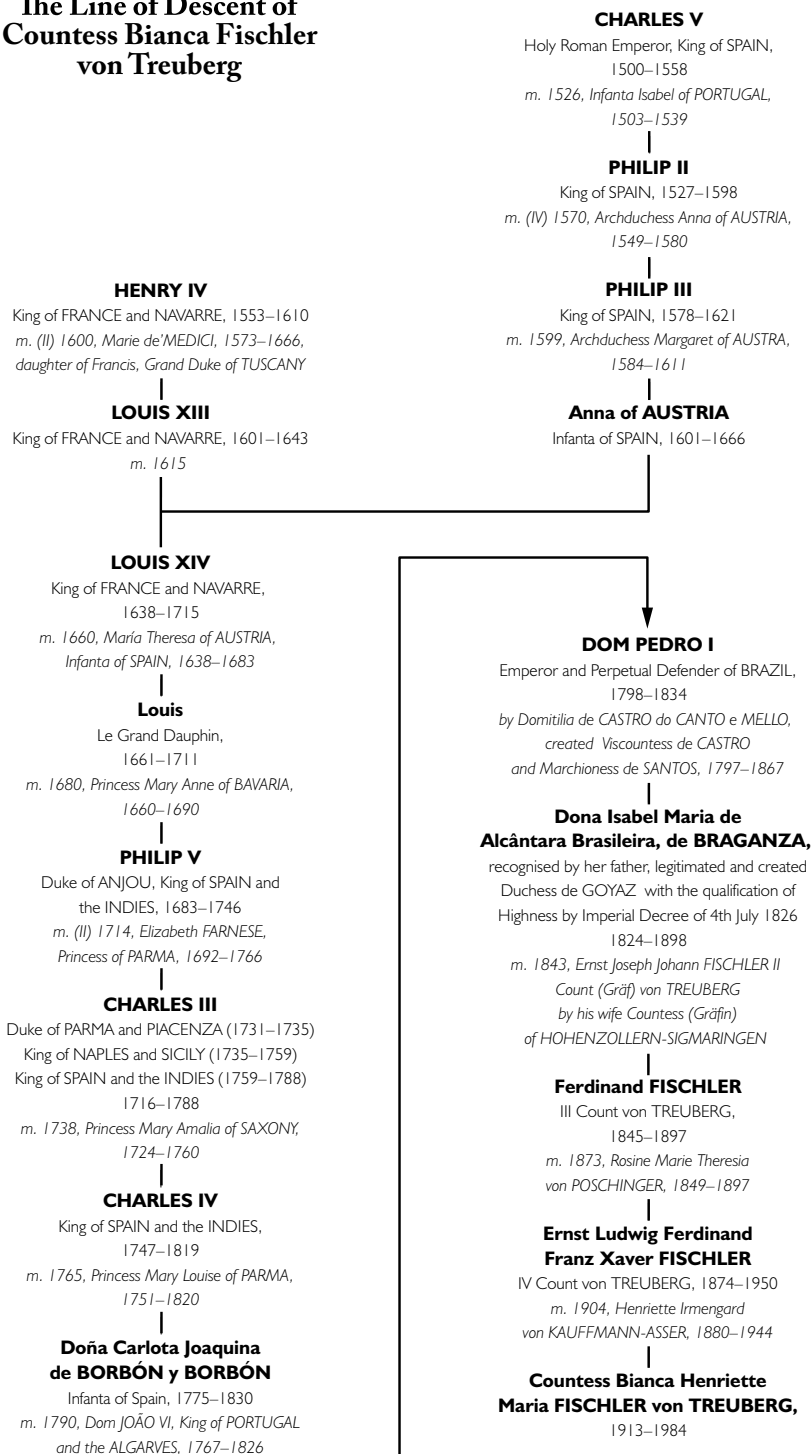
The Line of Descent of Countess Bianca Fischler von Treuberg

CHARLES V
Holy Roman Emperor, King of SPAIN, 1500–1558
m. 1526, Infanta Isabel of PORTUGAL, 1503–1539

PHILIP II
King of SPAIN, 1527–1598
m. (IV) 1570, Archduchess Anna of AUSTRIA, 1549–1580

PHILIP III
King of SPAIN, 1578–1621
m. 1599, Archduchess Margaret of AUSTRA, 1584–1611

Anna of AUSTRIA
Infanta of SPAIN, 1601–1666

HENRY IV
King of FRANCE and NAVARRE, 1553–1610
m. (II) 1600, Marie de'MEDICI, 1573–1666, daughter of Francis, Grand Duke of TUSCANY

LOUIS XIII
King of FRANCE and NAVARRE, 1601–1643
m. 1615

LOUIS XIV
King of FRANCE and NAVARRE, 1638–1715
m. 1660, María Theresa of AUSTRIA, Infanta of SPAIN, 1638–1683

Louis
Le Grand Dauphin, 1661–1711
m. 1680, Princess Mary Anne of BAVARIA, 1660–1690

PHILIP V
Duke of ANJOU, King of SPAIN and the INDIES, 1683–1746
m. (II) 1714, Elizabeth FARNESE, Princess of PARMA, 1692–1766

CHARLES III
Duke of PARMA and PIACENZA (1731–1735)
King of NAPLES and SICILY (1735–1759)
King of SPAIN and the INDIES (1759–1788)
1716–1788
m. 1738, Princess Mary Amalia of SAXONY, 1724–1760

CHARLES IV
King of SPAIN and the INDIES, 1747–1819
m. 1765, Princess Mary Louise of PARMA, 1751–1820

Doña Carlota Joaquina de BORBÓN y BORBÓN
Infanta of Spain, 1775–1830
m. 1790, Dom JOÃO VI, King of PORTUGAL and the ALGARVES, 1767–1826

DOM PEDRO I
Emperor and Perpetual Defender of BRAZIL, 1798–1834
by Domitilia de CASTRO do CANTO e MELLO, created Viscountess de CASTRO and Marchioness de SANTOS, 1797–1867

Dona Isabel Maria de Alcântara Brasileira, de BRAGANZA,
recognised by her father, legitimated and created Duchess de GOYAZ with the qualification of Highness by Imperial Decree of 4th July 1826
1824–1898
m. 1843, Ernst Joseph Johann FISCHLER II Count (Gräf) von TREUBERG by his wife Countess (Gräfin) of HOHENZOLLERN-SIGMARINGEN

Ferdinand FISCHLER
III Count von TREUBERG, 1845–1897
m. 1873, Rosine Marie Theresia von POSCHINGER, 1849–1897

Ernst Ludwig Ferdinand Franz Xaver FISCHLER
IV Count von TREUBERG, 1874–1950
m. 1904, Henriette Irmengard von KAUFFMANN-ASSER, 1880–1944

Countess Bianca Henriette Maria FISCHLER von TREUBERG,
1913–1984